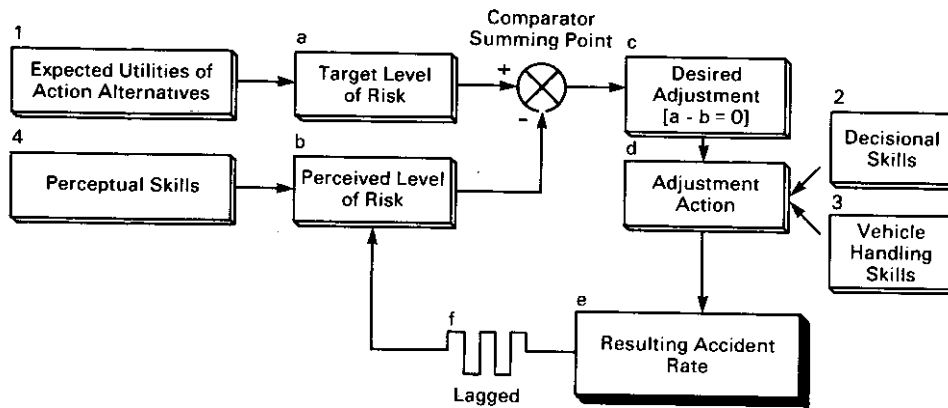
1
Expected Utilities of Action Alternatives

a
Target Level of Risk

Comparator Summing Point

+

-

c
Desired Adjustment [a - b = 0]

2
Decisional Skills

4
Perceptual Skills

b
Perceived Level of Risk

d
Adjustment Action

3
Vehicle Handling Skills

f

e
Resulting Accident Rate

Lagged